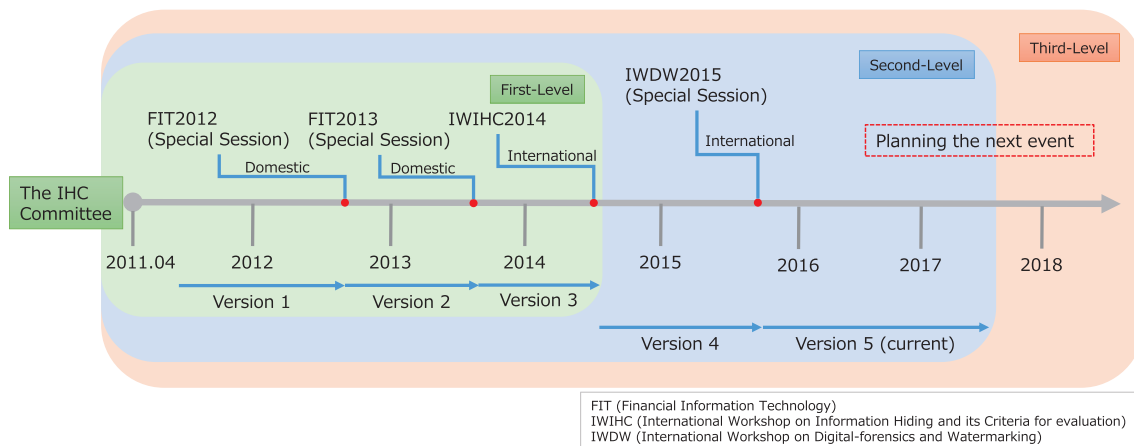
Third-Level

Second-Level

First-Level

The IHC Committee

FIT2012 (Special Session)

Domestic

FIT2013 (Special Session)

Domestic

IWIHC2014

International

IWDW2015 (Special Session)

International

Planning the next event

2011.04

2012

2013

2014

2015

2016

2017

2018

Version 1

Version 2

Version 3

Version 4

Version 5 (current)

FIT (Financial Information Technology)
IWIHC (International Workshop on Information Hiding and its Criteria for evaluation)
IWDW (International Workshop on Digital-forensics and Watermarking)